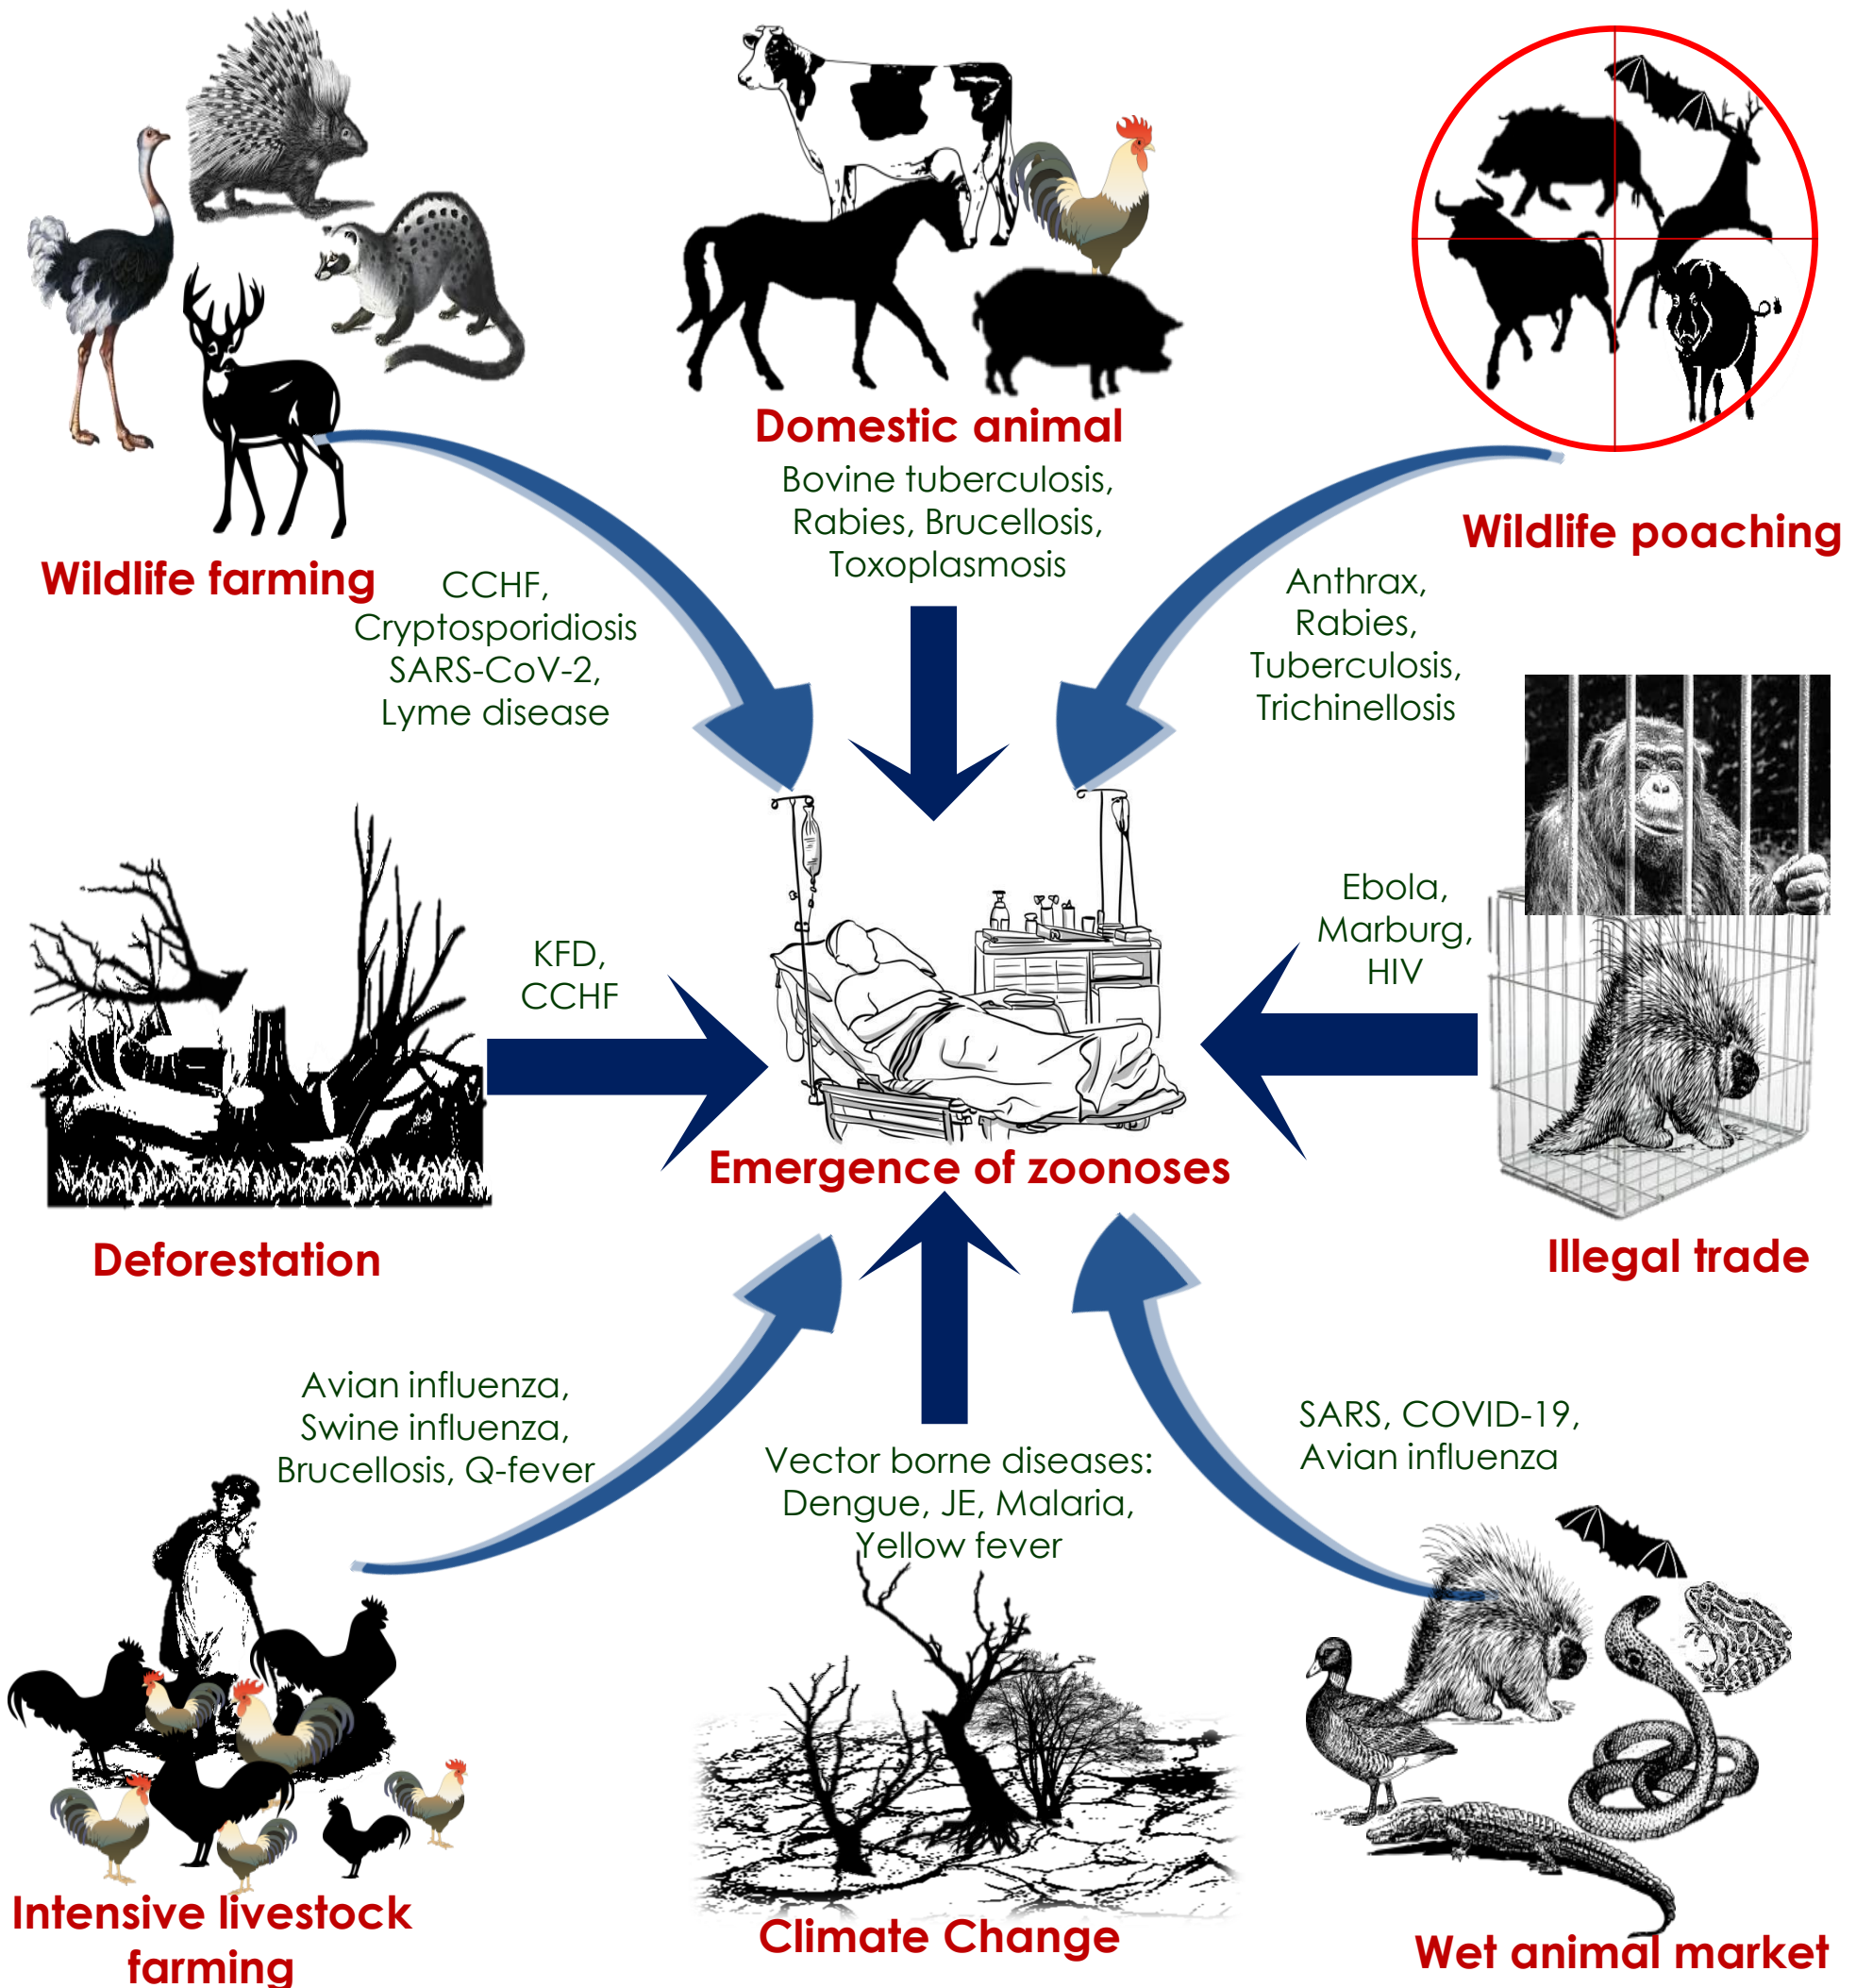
Domestic animal

Bovine tuberculosis, Rabies, Brucellosis, Toxoplasmosis

Wildlife farming

CCHF, Cryptosporidiosis SARS-CoV-2, Lyme disease

Wildlife poaching

Anthrax, Rabies, Tuberculosis, Trichinellosis

KFD, CCHF

Ebola, Marburg, HIV

Emergence of zoonoses

Deforestation

Illegal trade

Avian influenza, Swine influenza, Brucellosis, Q-fever

Vector borne diseases: Dengue, JE, Malaria, Yellow fever

SARS, COVID-19, Avian influenza

Intensive livestock farming

Climate Change

Wet animal market